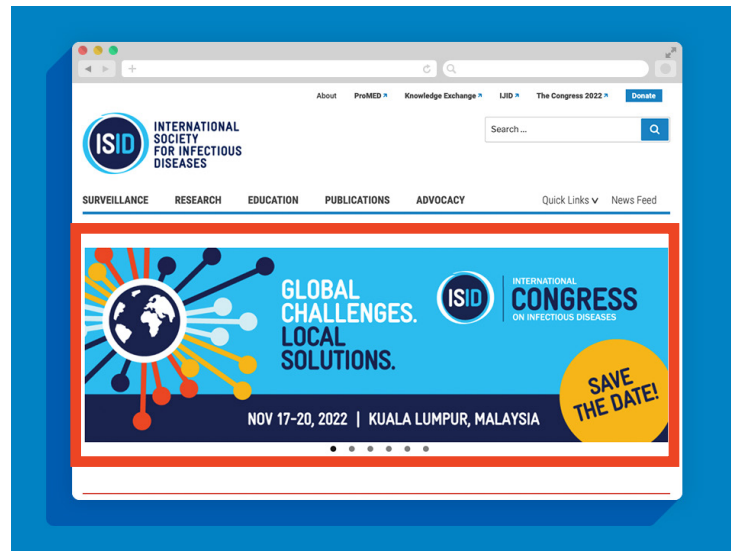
About ProMED Knowledge Exchange IJID The Congress 2022 Donate

ISID INTERNATIONAL SOCIETY FOR INFECTIOUS DISEASES

Search ...

SURVEILLANCE RESEARCH EDUCATION PUBLICATIONS ADVOCACY Quick Links News Feed

GLOBAL CHALLENGES. LOCAL SOLUTIONS.

ISID INTERNATIONAL CONGRESS ON INFECTIOUS DISEASES

SAVE THE DATE!

NOV 17-20, 2022 | KUALA LUMPUR, MALAYSIA